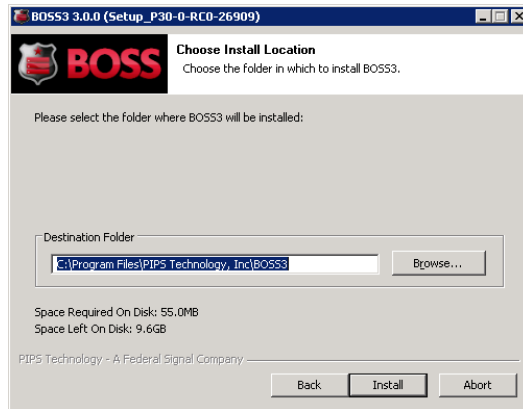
BOSS3 3.0.0 (Setup_P30-0-RC0-26909)

BOSS

Choose Install Location
Choose the folder in which to install BOSS3.

Please select the folder where BOSS3 will be installed:

Destination Folder
C:\Program Files\PIPS Technology, Inc\BOSS3
Browse...

Space Required On Disk: 55.0MB
Space Left On Disk: 9.6GB

PIPS Technology - A Federal Signal Company

Back
Install
Abort